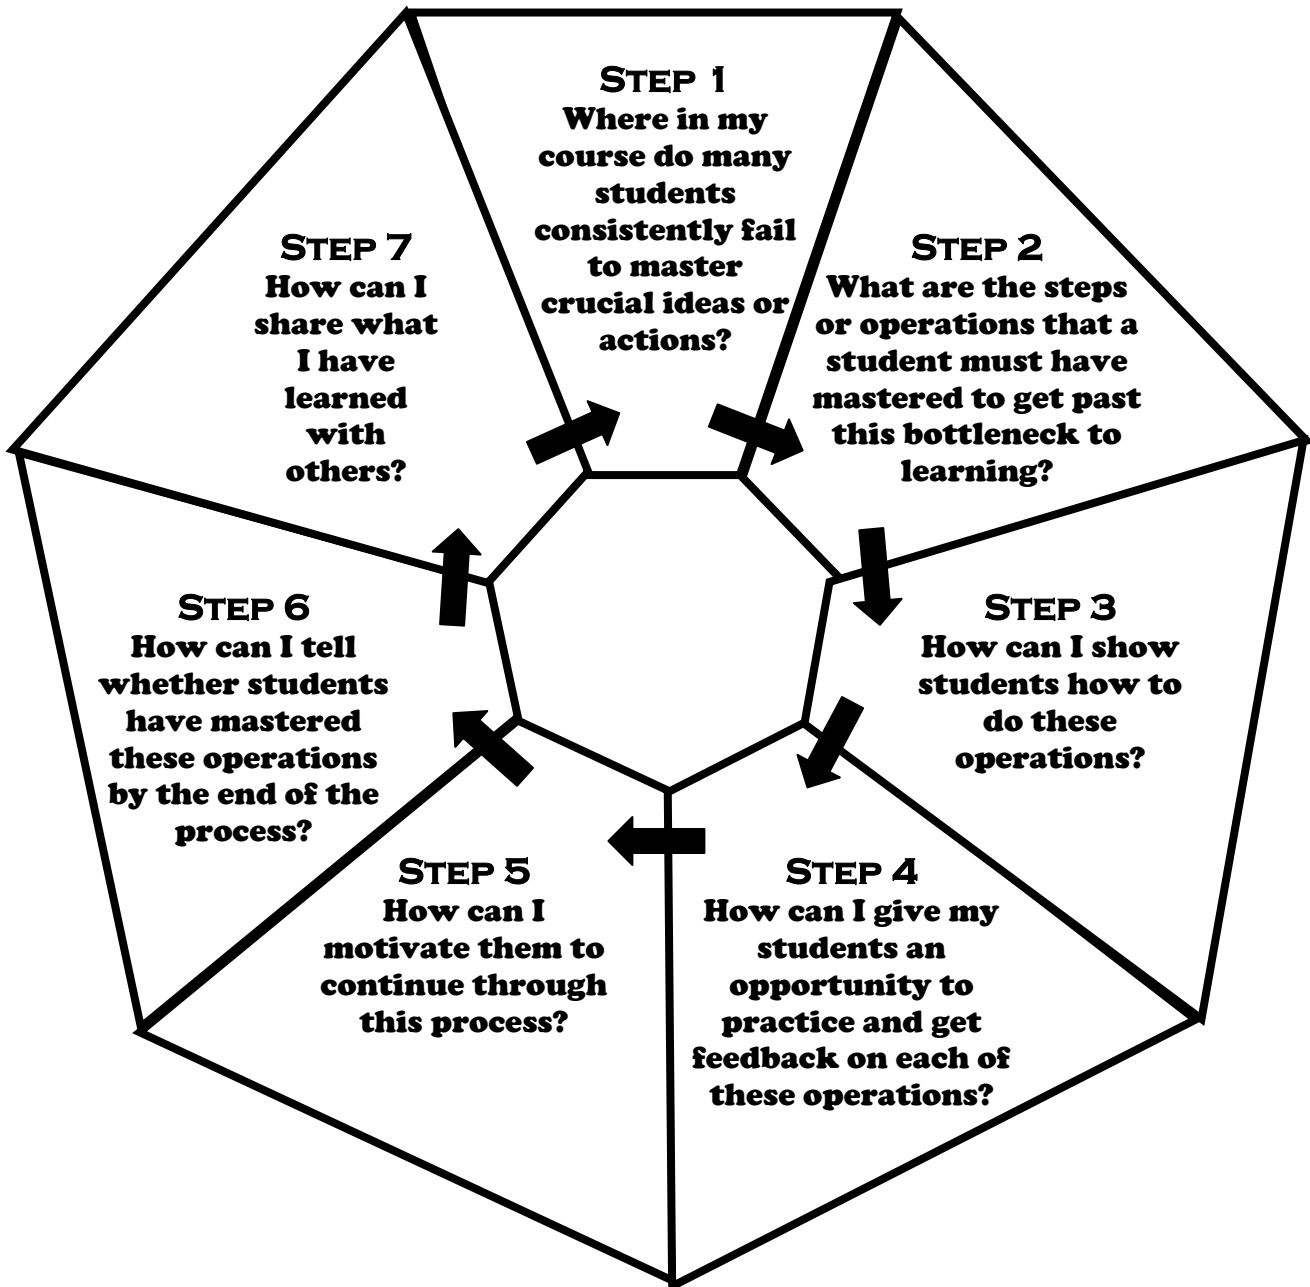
Step 1
Where in my course do many students consistently fail to master crucial ideas or actions?

Step 2
What are the steps or operations that a student must have mastered to get past this bottleneck to learning?

Step 3
How can I show students how to do these operations?

Step 4
How can I give my students an opportunity to practice and get feedback on each of these operations?

Step 5
How can I motivate them to continue through this process?

Step 6
How can I tell whether students have mastered these operations by the end of the process?

Step 7
How can I share what I have learned with others?